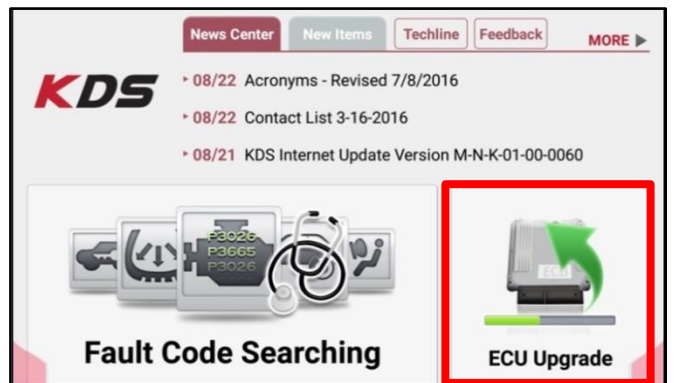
News Center New Items Techline Feedback MORE ▶

KDS

08/22 Acronyms - Revised 7/8/2016

08/22 Contact List 3-16-2016

08/21 KDS Internet Update Version M-N-K-01-00-0060

P3026
P3665
P3026

Fault Code Searching

ECU

ECU Upgrade